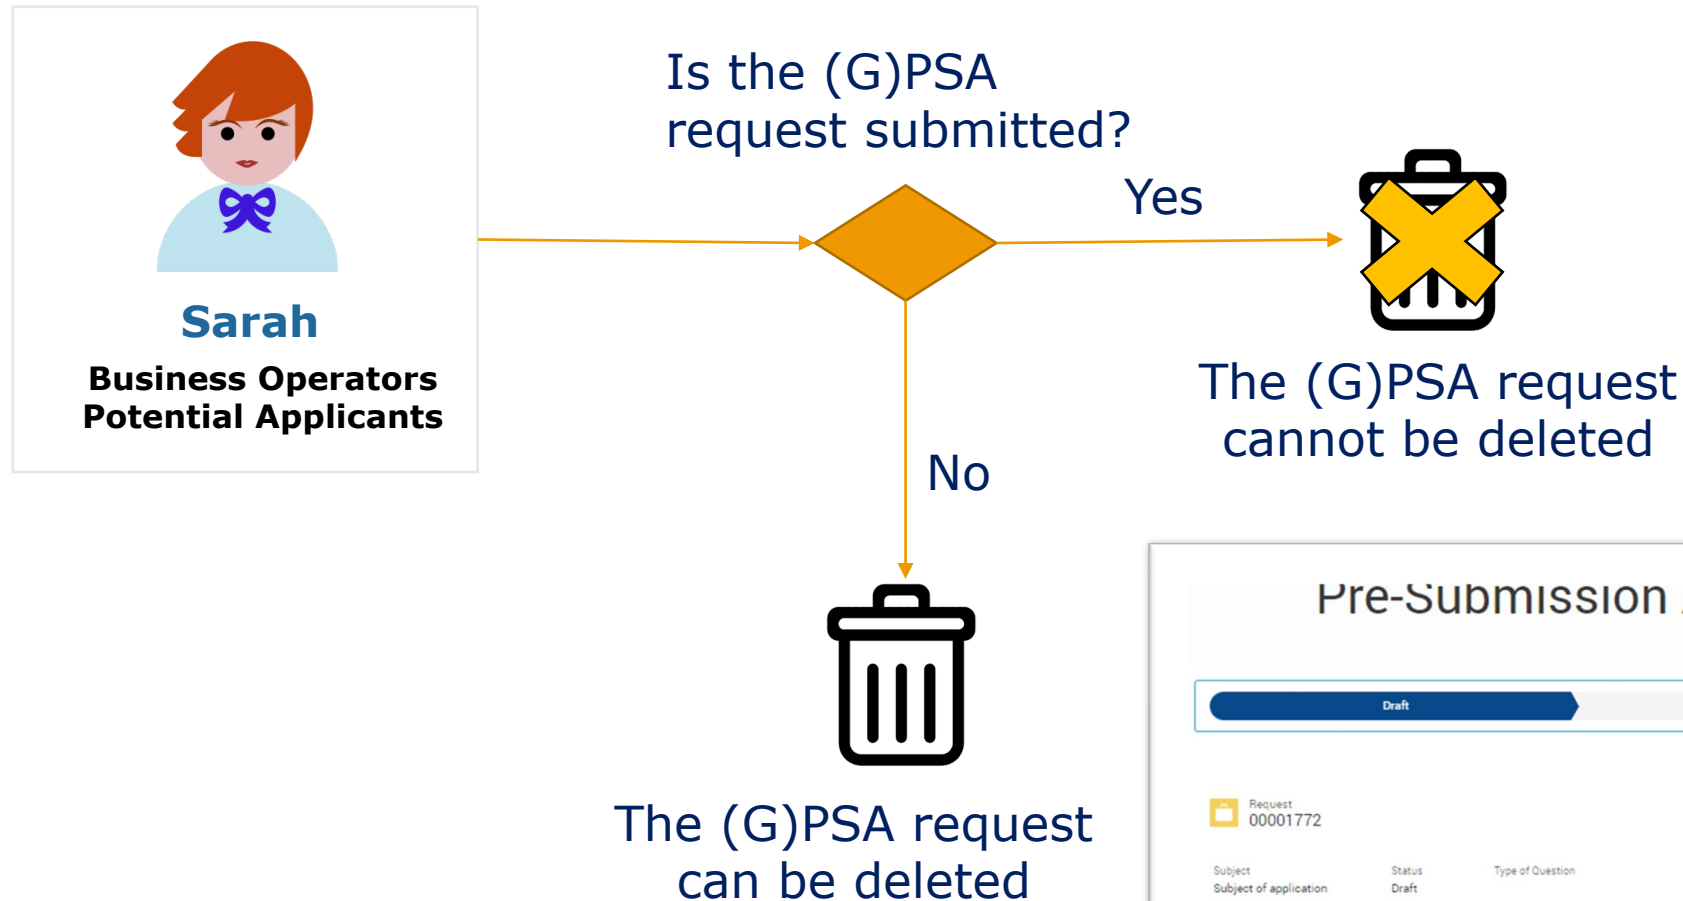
Sarah
Business Operators
Potential Applicants

Is the (G)PSA request submitted?

Yes

The (G)PSA request cannot be deleted

No

The (G)PSA request can be deleted

Pre-Submission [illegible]

Draft

Request
00001772

Subject
Subject of application

Status
Draft

Type of Question